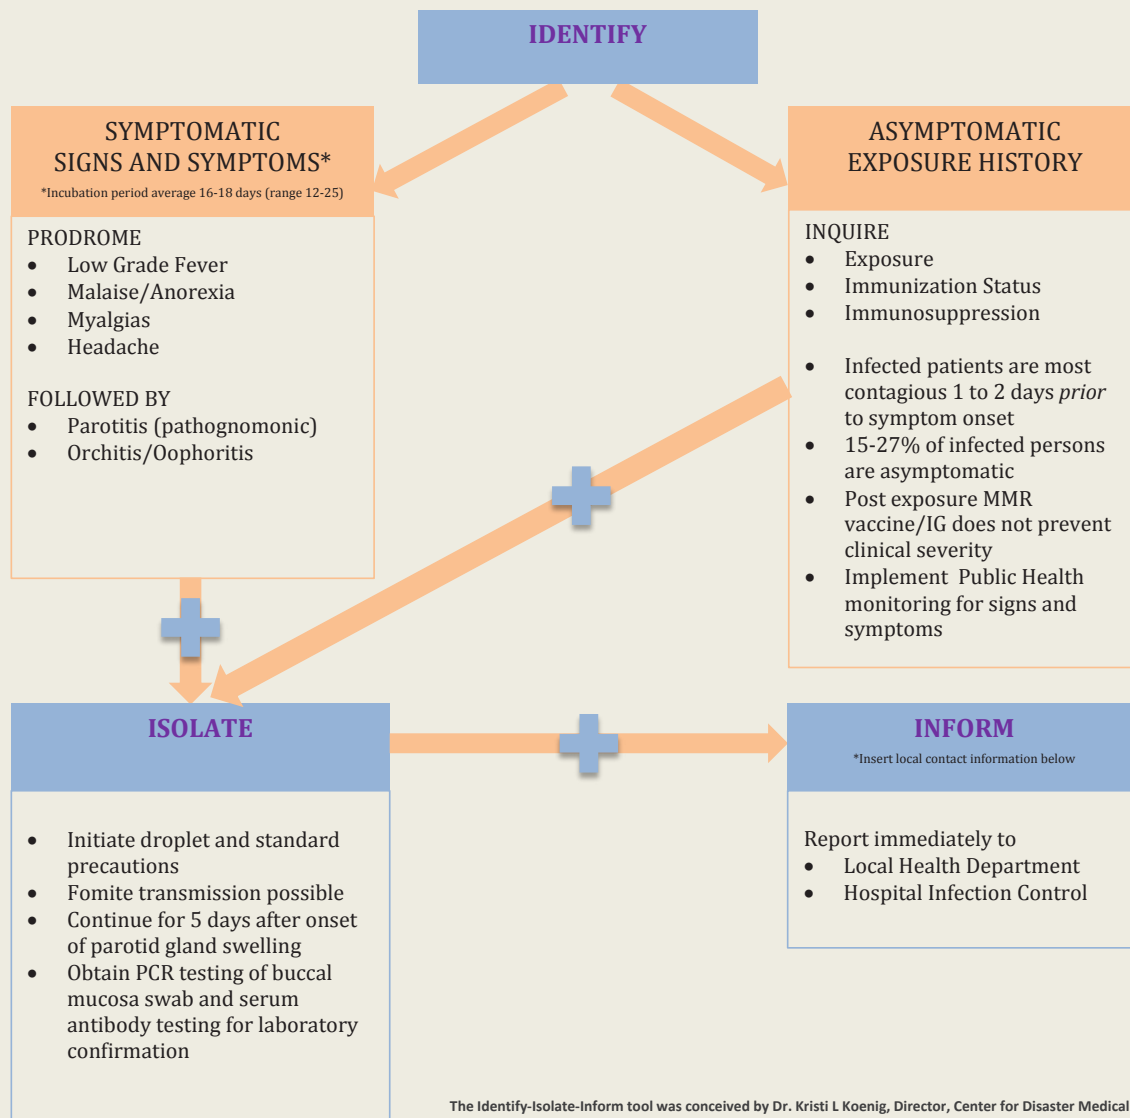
IDENTIFY

SYMPTOMATIC
SIGNS AND SYMPTOMS*
*Incubation period average 16-18 days (range 12-25)

PRODROME
- Low Grade Fever
- Malaise/Anorexia
- Myalgias
- Headache

FOLLOWED BY
- Parotitis (pathognomonic)
- Orchitis/Oophoritis

ASYMPTOMATIC
EXPOSURE HISTORY

INQUIRE
- Exposure
- Immunization Status
- Immunosuppression

- Infected patients are most contagious 1 to 2 days *prior* to symptom onset
- 15-27% of infected persons are asymptomatic
- Post exposure MMR vaccine/IG does not prevent clinical severity
- Implement Public Health monitoring for signs and symptoms

ISOLATE

- Initiate droplet and standard precautions
- Fomite transmission possible
- Continue for 5 days after onset of parotid gland swelling
- Obtain PCR testing of buccal mucosa swab and serum antibody testing for laboratory confirmation

INFORM
*Insert local contact information below

Report immediately to
- Local Health Department
- Hospital Infection Control

The Identify-Isolate-Inform tool was conceived by Dr. Kristi L Koenig, Director, Center for Disaster Medical